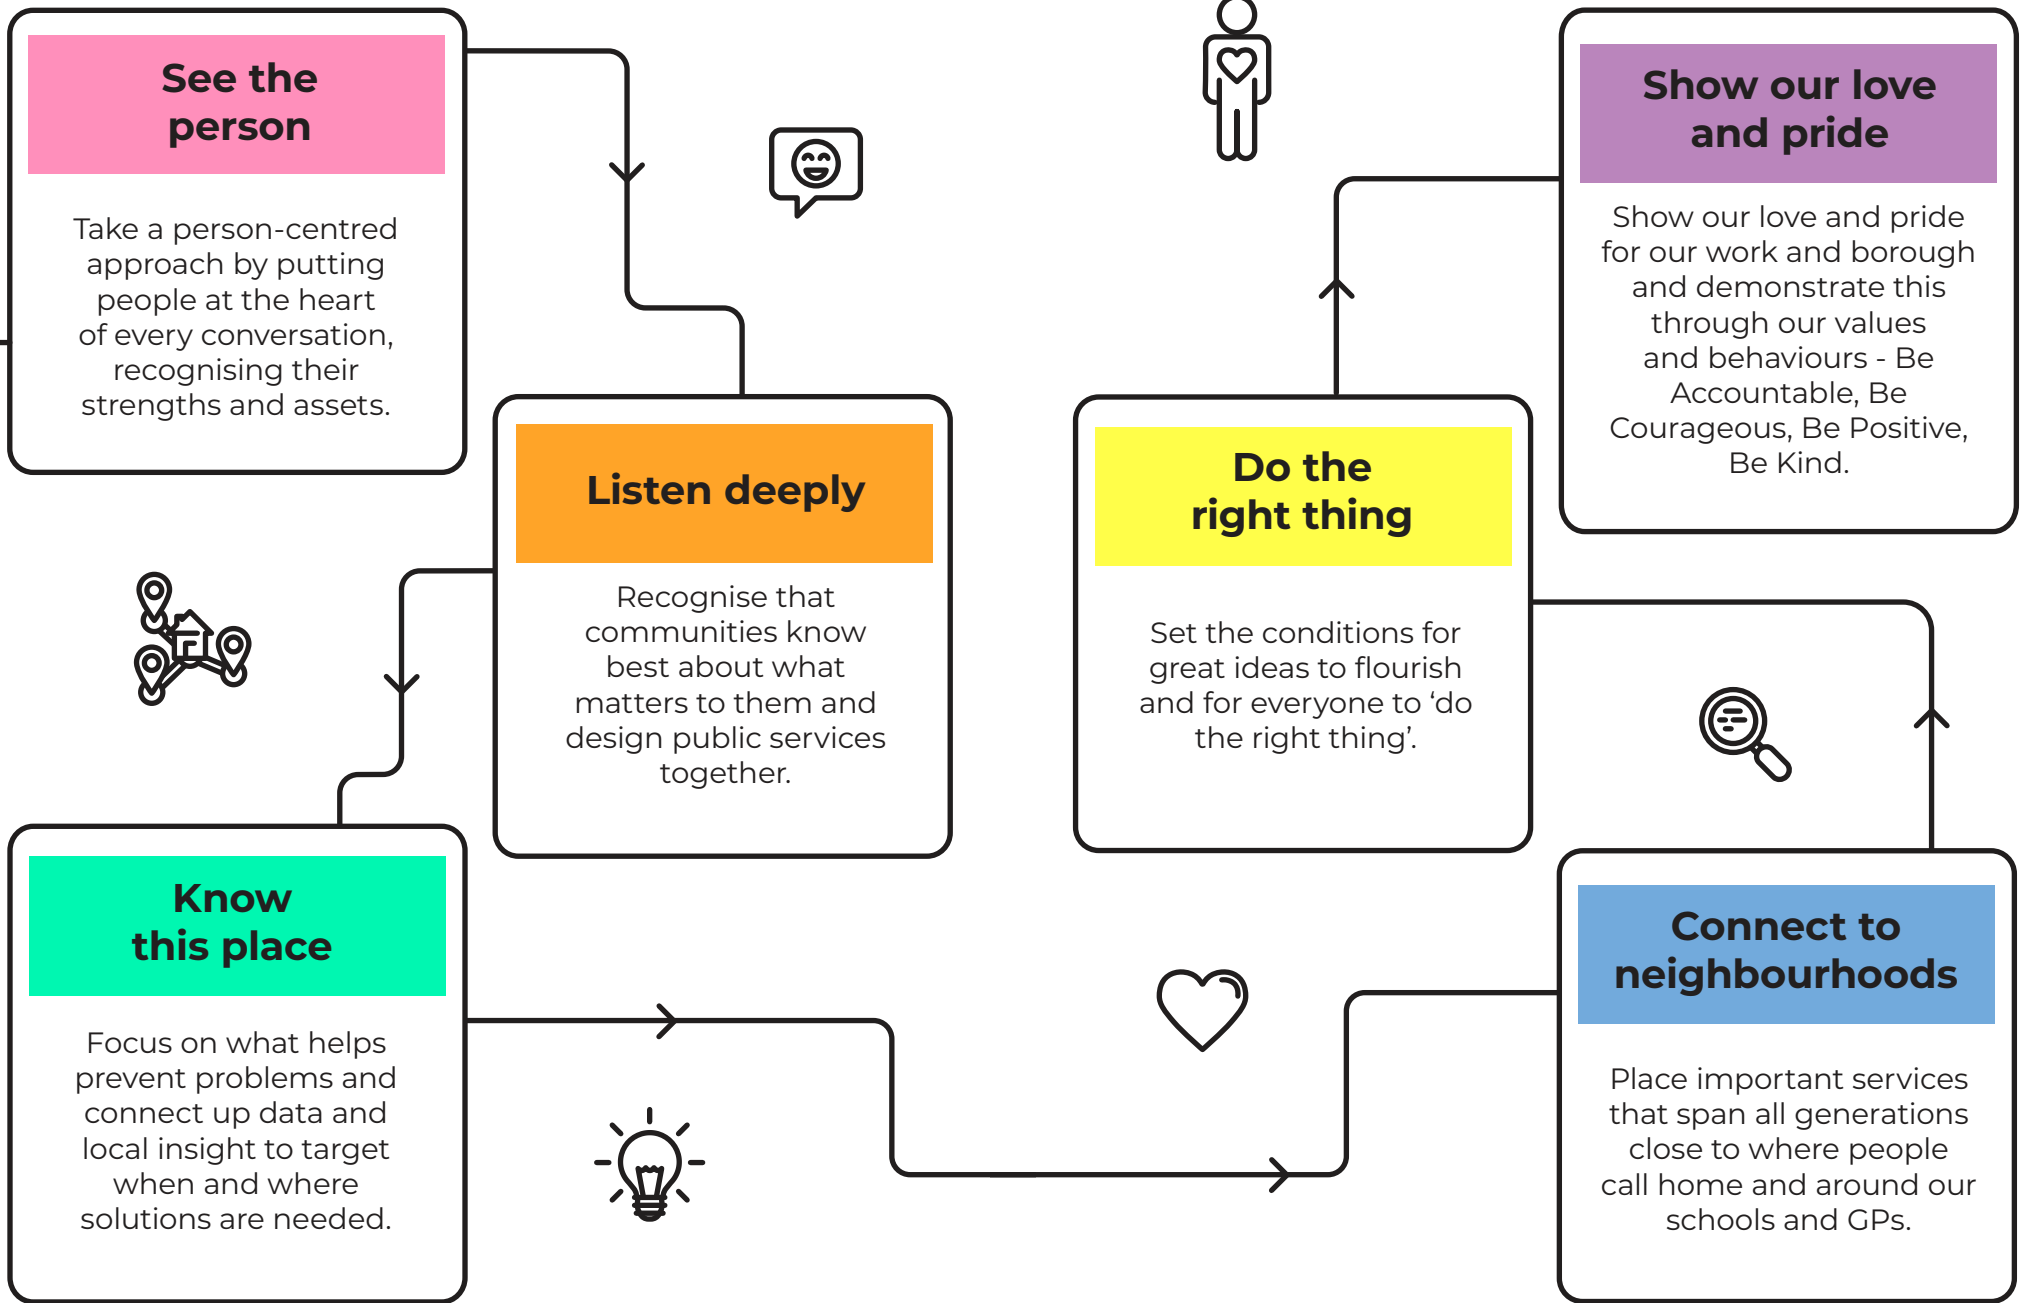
See the person

Take a person-centred approach by putting people at the heart of every conversation, recognising their strengths and assets.

Listen deeply

Recognise that communities know best about what matters to them and design public services together.

Know this place

Focus on what helps prevent problems and connect up data and local insight to target when and where solutions are needed.

Do the right thing

Set the conditions for great ideas to flourish and for everyone to ‘do the right thing’.

Show our love and pride

Show our love and pride for our work and borough and demonstrate this through our values and behaviours - Be Accountable, Be Courageous, Be Positive, Be Kind.

Connect to neighbourhoods

Place important services that span all generations close to where people call home and around our schools and GPs.